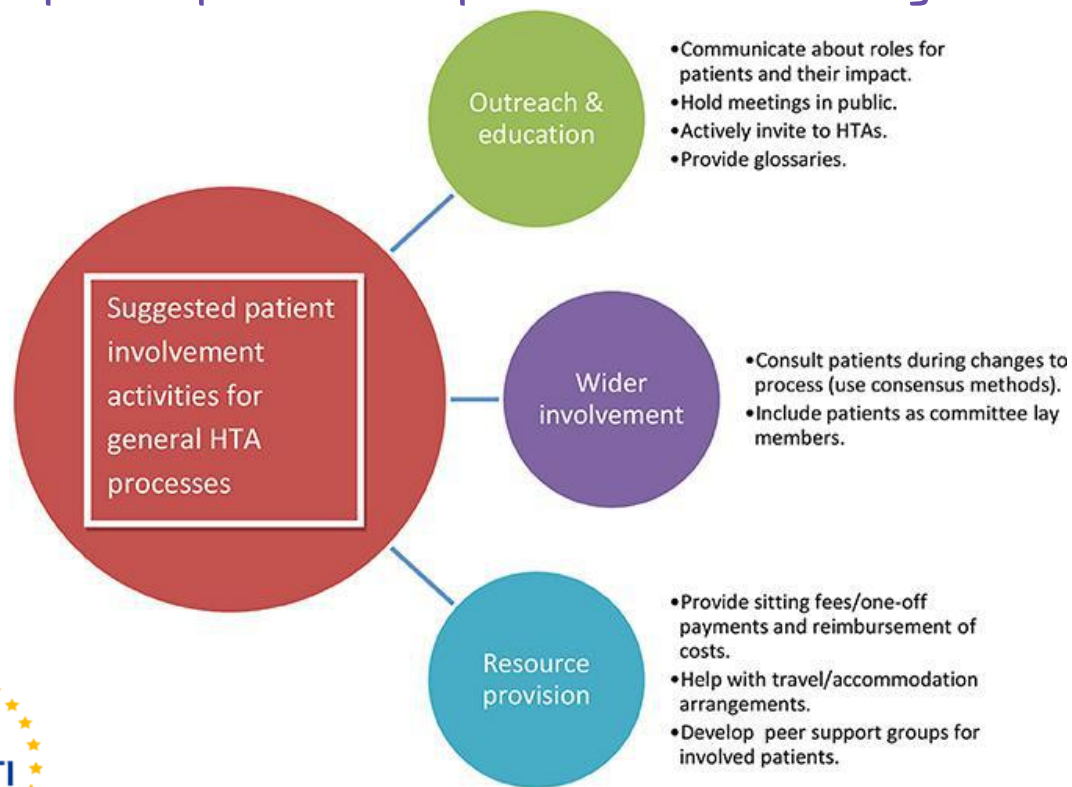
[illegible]

Suggested patient involvement activities for general HTA processes

Outreach & education

•Communicate about roles for patients and their impact.
•Hold meetings in public.
•Actively invite to HTAs.
•Provide glossaries.

Wider involvement

•Consult patients during changes to process (use consensus methods).
•Include patients as committee lay members.

Resource provision

•Provide sitting fees/one-off payments and reimbursement of costs.
•Help with travel/accommodation arrangements.
•Develop peer support groups for involved patients.

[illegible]